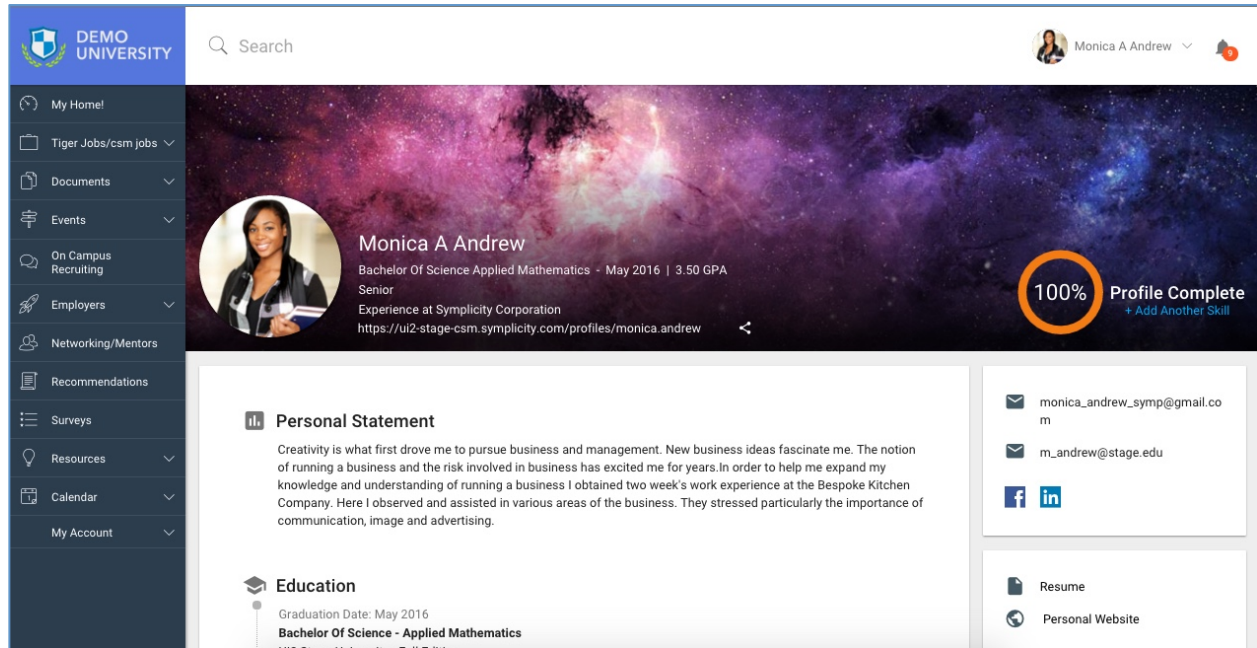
DEMO UNIVERSITY

Search

Monica A Andrew

9

My Home!

Tiger Jobs/csm jobs

Documents

Events

On Campus Recruiting

Employers

Networking/Mentors

Recommendations

Surveys

Resources

Calendar

My Account

Monica A Andrew

Bachelor Of Science Applied Mathematics - May 2016 | 3.50 GPA

Senior

Experience at Symplicity Corporation

https://ui2-stage-csm.symplicity.com/profiles/monica.andrew

100% Profile Complete

+ Add Another Skill

Personal Statement

Creativity is what first drove me to pursue business and management. New business ideas fascinate me. The notion of running a business and the risk involved in business has excited me for years.In order to help me expand my knowledge and understanding of running a business I obtained two week's work experience at the Bespoke Kitchen Company. Here I observed and assisted in various areas of the business. They stressed particularly the importance of communication, image and advertising.

Education

Graduation Date: May 2016

Bachelor Of Science - Applied Mathematics

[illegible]

monica_andrew_symp@gmail.com

m_andrew@stage.edu

f in

Resume

Personal Website